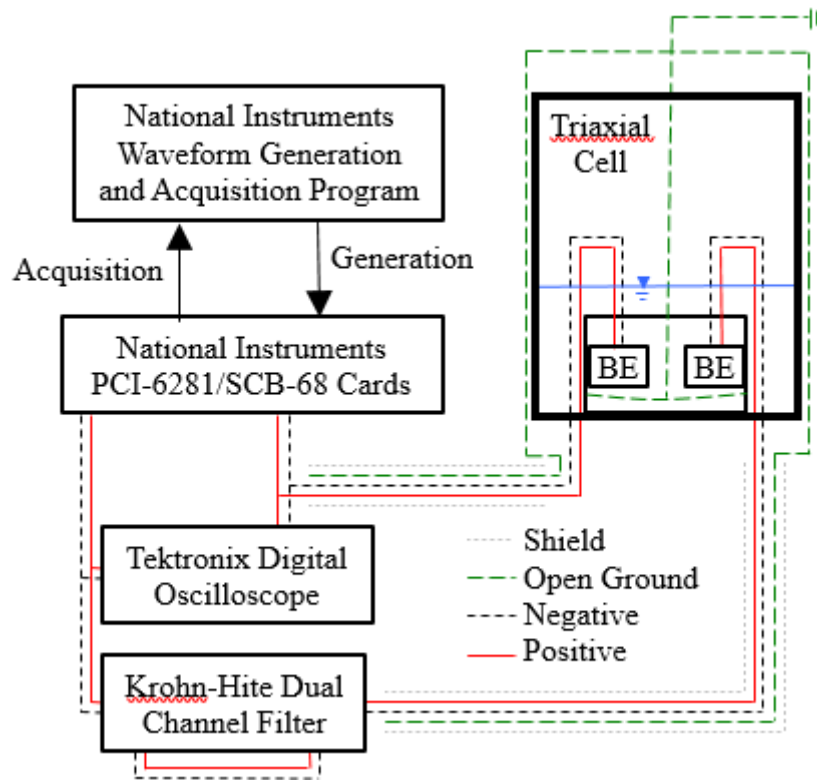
National Instruments Waveform Generation and Acquisition Program

Acquisition

Generation

National Instruments PCI-6281/SCB-68 Cards

Triaxial Cell

BE

BE

Tektronix Digital Oscilloscope

Shield

Open Ground

Negative

Positive

Krohn-Hite Dual Channel Filter